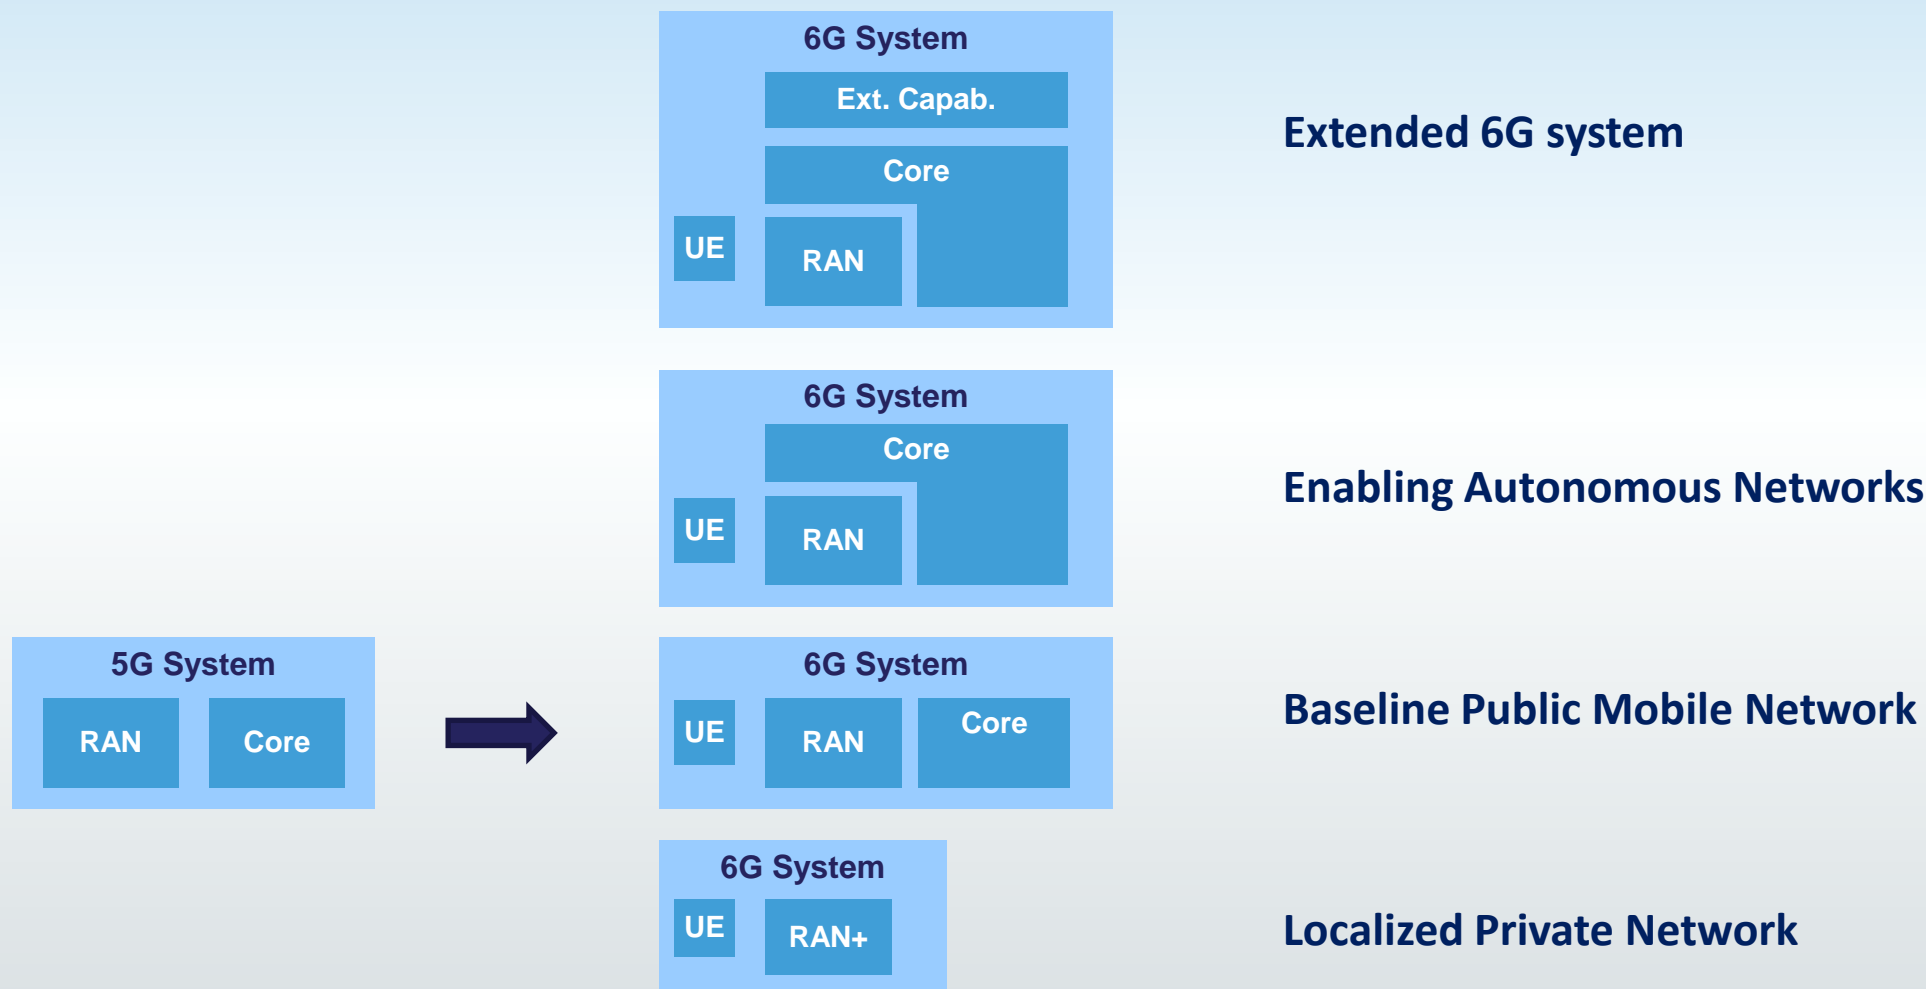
6G System
Ext. Capab.
Core
UE
RAN

Extended 6G system

6G System
Core
UE
RAN

Enabling Autonomous Networks

5G System
RAN
Core

6G System
UE
RAN
Core

Baseline Public Mobile Network

6G System
UE
RAN+

Localized Private Network